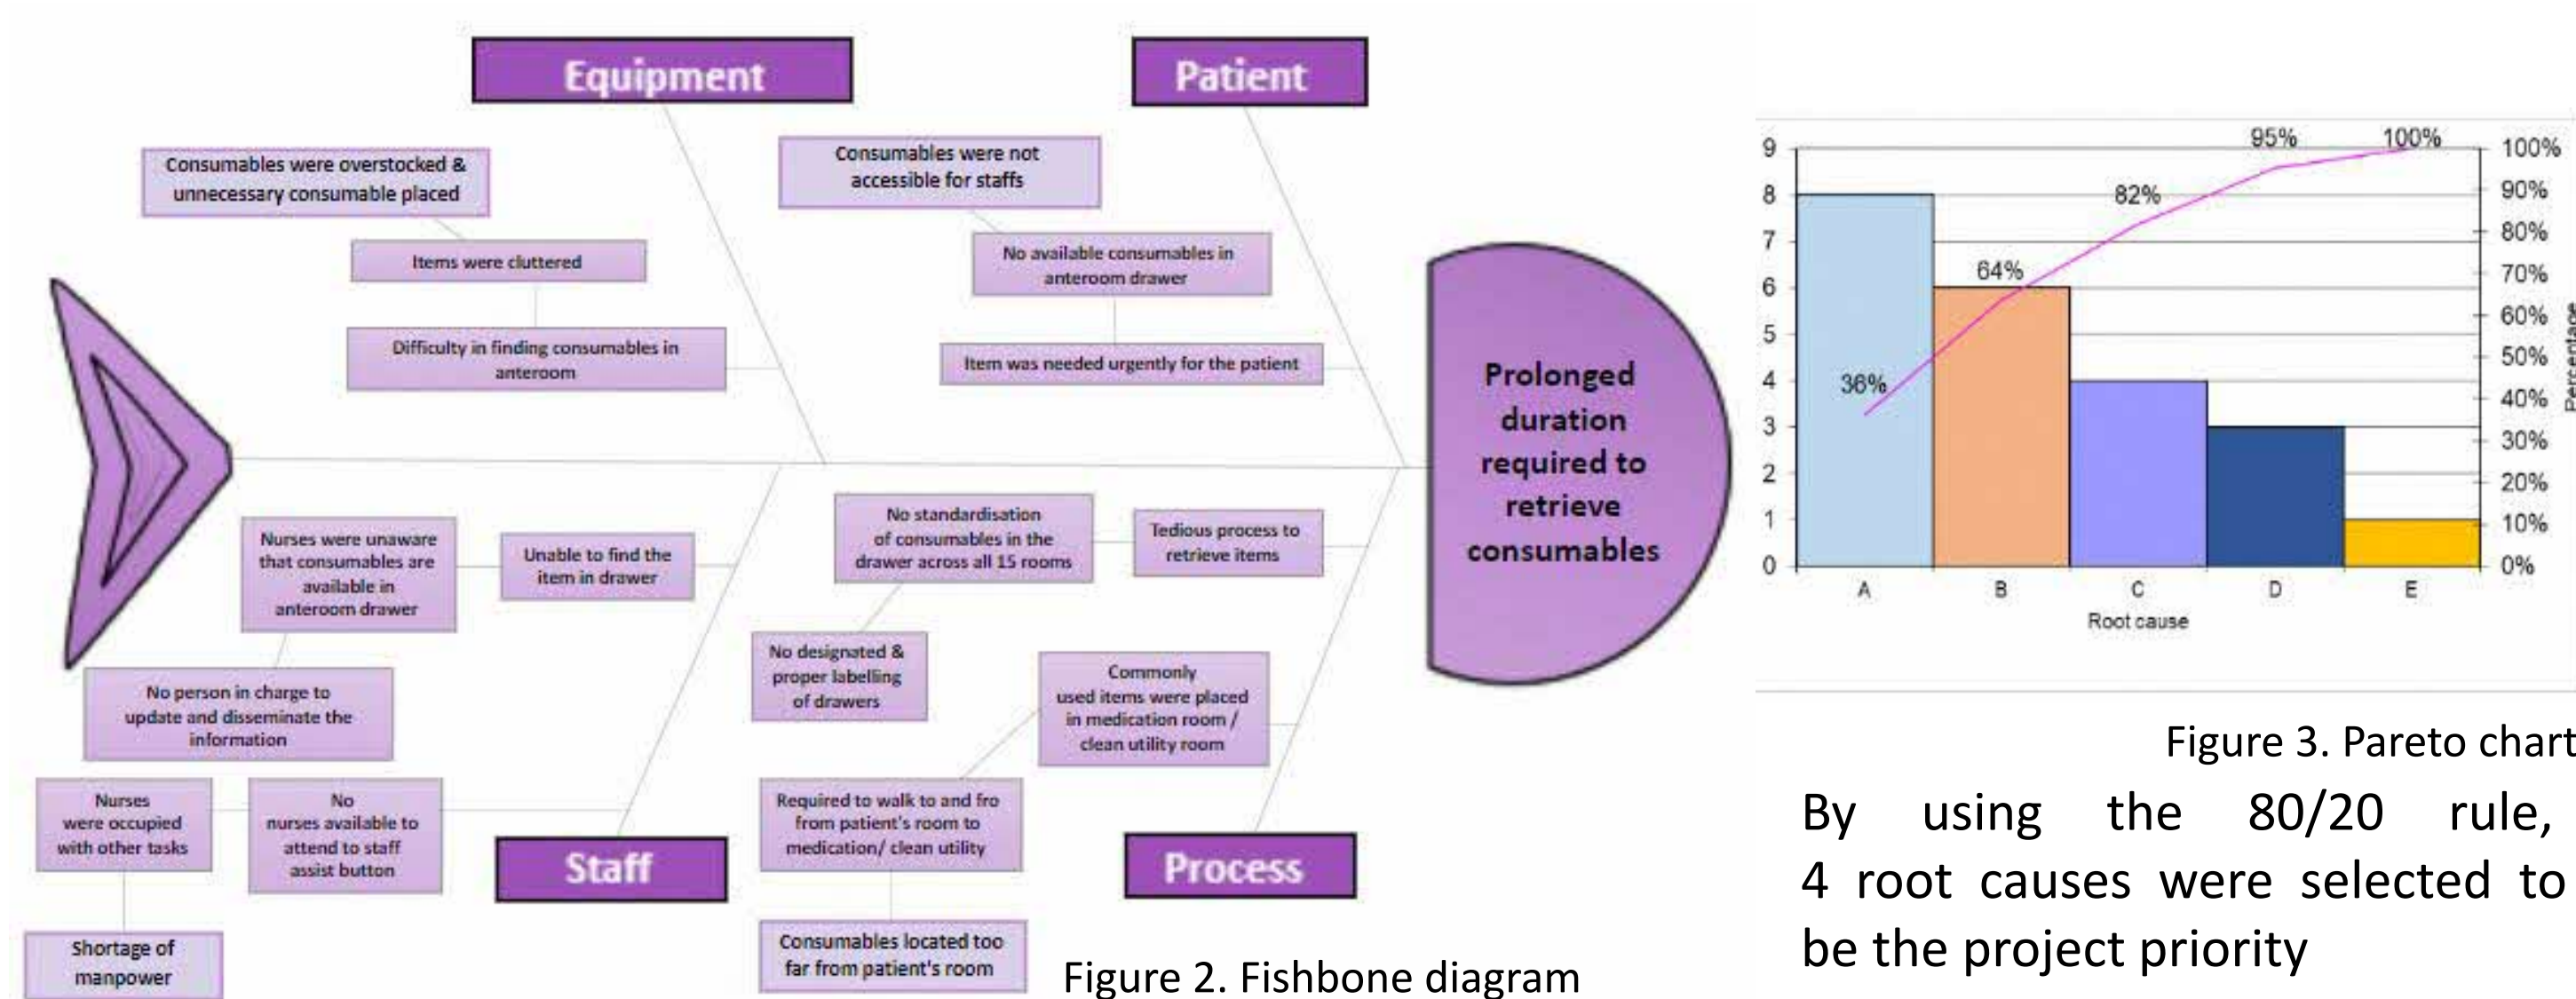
Equipment

Patient

Consumables were overstocked & unnecessary consumable placed

Items were cluttered

Difficulty in finding consumables in anteroom

Consumables were not accessible for staffs

No available consumables in anteroom drawer

Item was needed urgently for the patient

Prolonged duration required to retrieve consumables

Nurses were unaware that consumables are available in anteroom drawer

Unable to find the item in drawer

No person in charge to update and disseminate the information

Nurses were occupied with other tasks

No nurses available to attend to staff assist button

Shortage of manpower

Staff

No standardisation of consumables in the drawer across all 15 rooms

Tedious process to retrieve items

No designated & proper labelling of drawers

Commonly used items were placed in medication room / clean utility room

Required to walk to and fro from patient's room to medication/ clean utility

Consumables located too far from patient's room

Process

Figure 2. Fishbone diagram

9
8
7
6
5
4
3
2
1
0

36%
64%
82%
95%
100%

100%
90%
80%
70%
60%
50%
40%
30%
20%
10%
0%

Percentage

A B C D E
Root cause

Figure 3. Pareto chart

By using the 80/20 rule, 4 root causes were selected to be the project priority